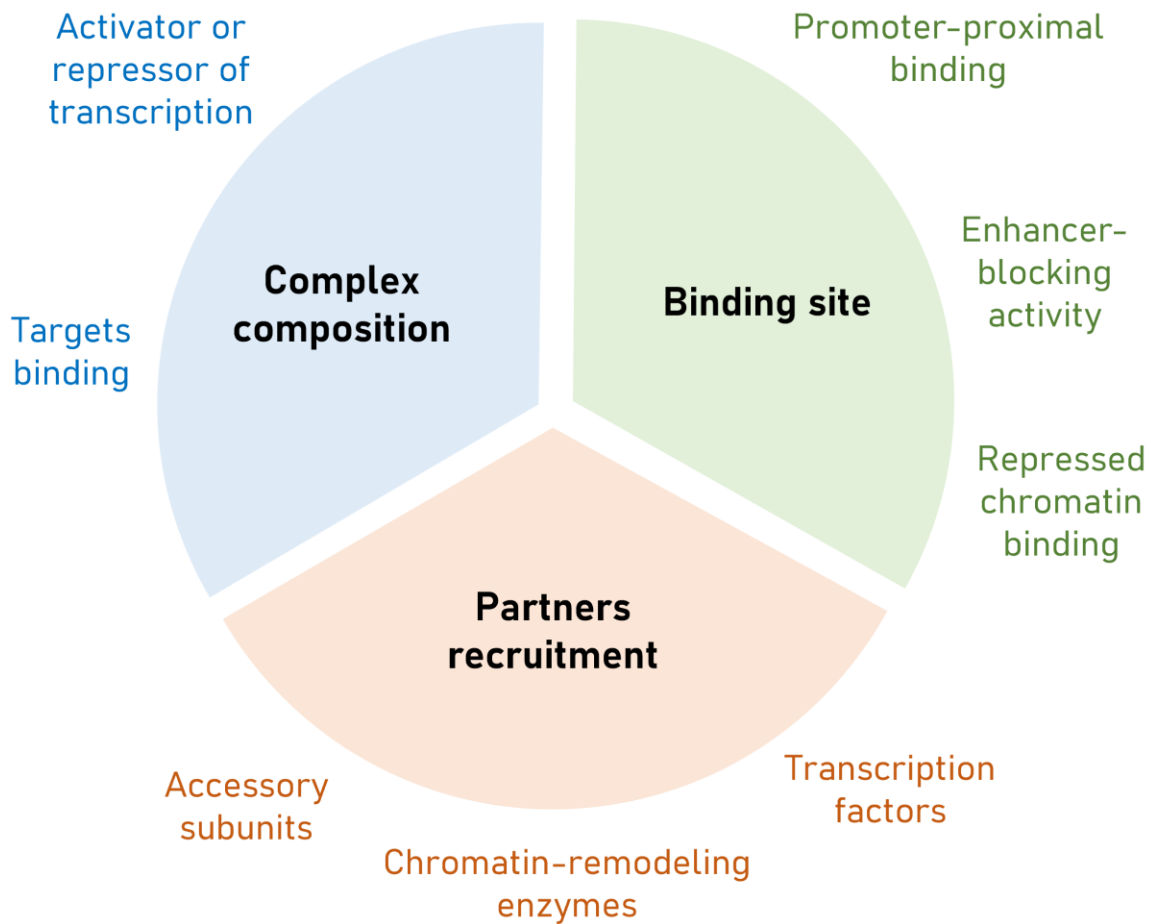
Activator or repressor of transcription

Promoter-proximal binding

Complex composition

Binding site

Enhancer-blocking activity

Targets binding

Repressed chromatin binding

Partners recruitment

Accessory subunits

Transcription factors

Chromatin-remodeling enzymes